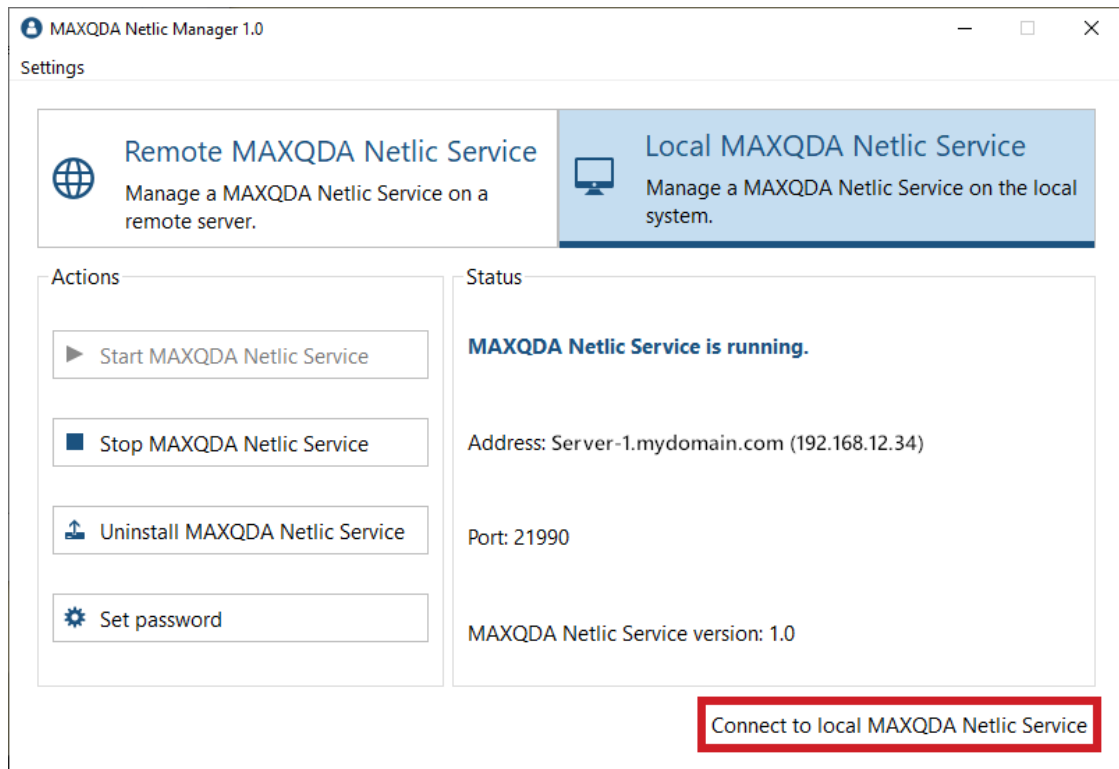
MAXQDA Netlic Manager 1.0

Settings

Remote MAXQDA Netlic Service
Manage a MAXQDA Netlic Service on a remote server.

Local MAXQDA Netlic Service
Manage a MAXQDA Netlic Service on the local system.

Actions

Start MAXQDA Netlic Service

Stop MAXQDA Netlic Service

Uninstall MAXQDA Netlic Service

Set password

Status

MAXQDA Netlic Service is running.

Address: Server-1.mydomain.com (192.168.12.34)

Port: 21990

MAXQDA Netlic Service version: 1.0

Connect to local MAXQDA Netlic Service